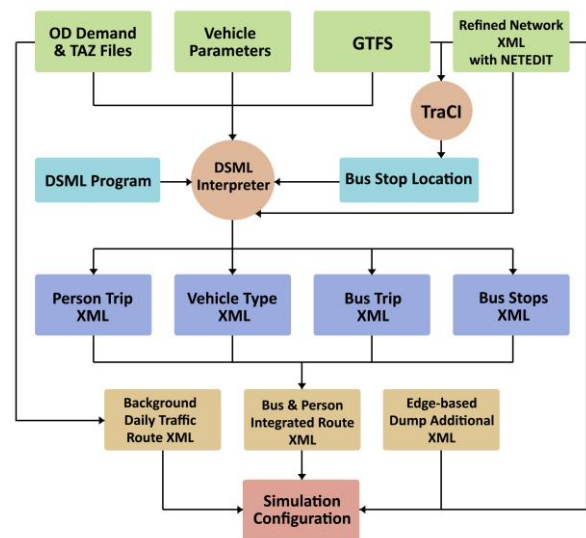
OD Demand & TAZ Files

Vehicle Parameters

GTFS

Refined Network XML with NETEDIT

TraCI

DSML Program

DSML Interpreter

Bus Stop Location

Person Trip XML

Vehicle Type XML

Bus Trip XML

Bus Stops XML

Background Daily Traffic Route XML

Bus & Person Integrated Route XML

Edge-based Dump Additional XML

Simulation Configuration